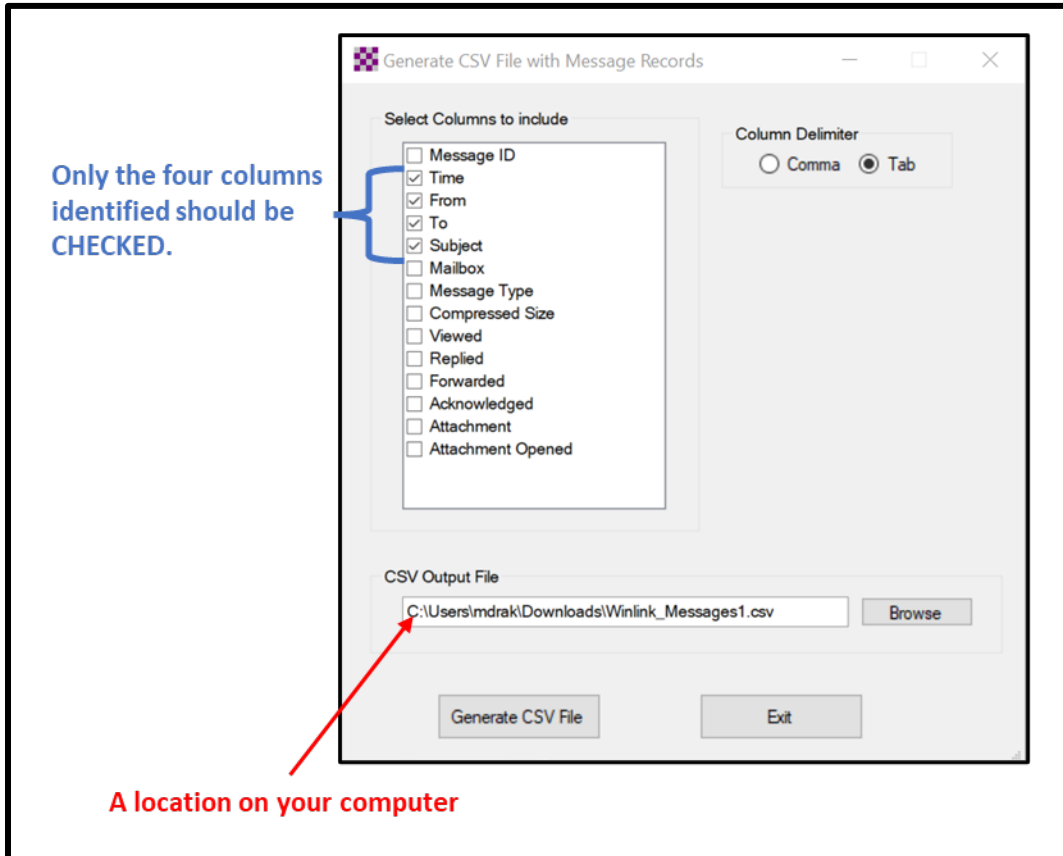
Generate CSV File with Message Records

Only the four columns identified should be CHECKED.

Select Columns to include

Message ID
Time
From
To
Subject
Mailbox
Message Type
Compressed Size
Viewed
Replied
Forwarded
Acknowledged
Attachment
Attachment Opened

Column Delimiter
Comma
Tab

CSV Output File
C:\Users\mdrak\Downloads\Winlink_Messages1.csv
Browse

Generate CSV File
Exit

A location on your computer